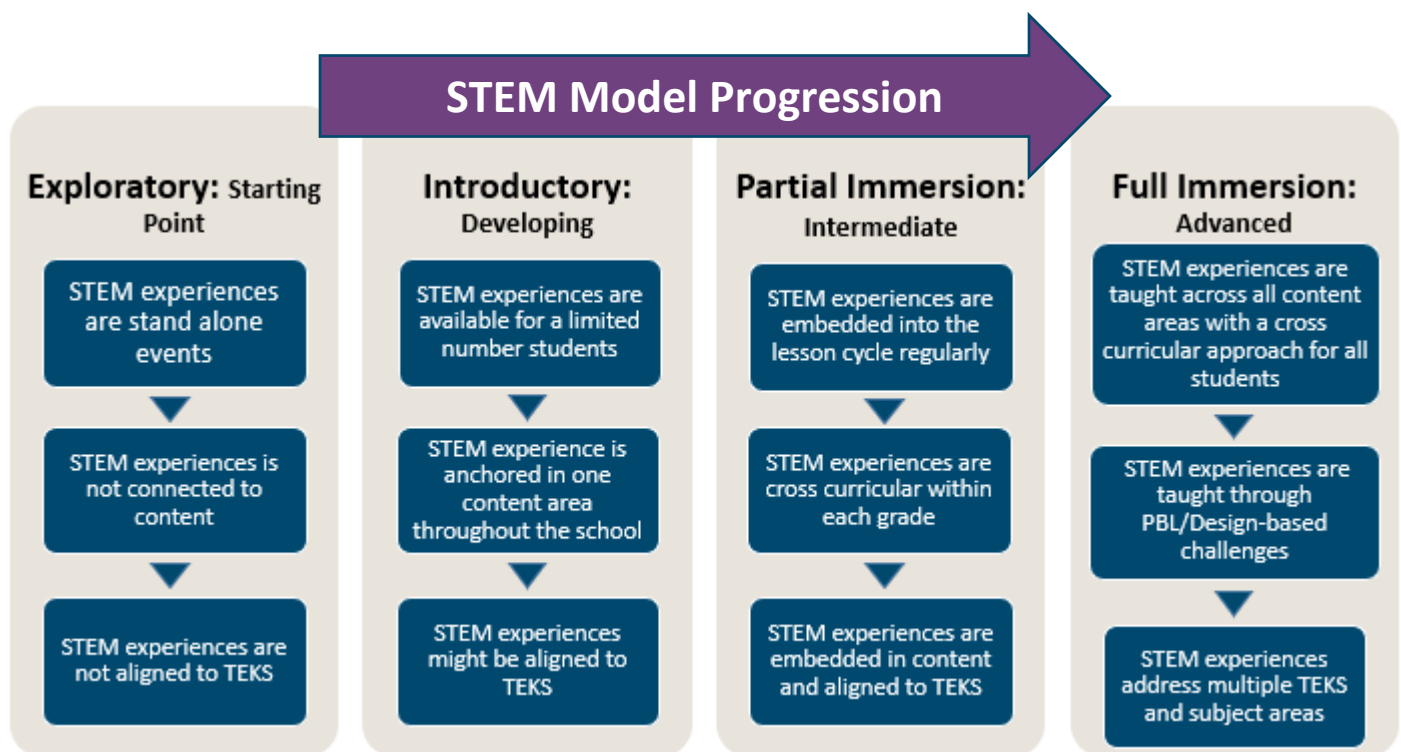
STEM Model Progression

Exploratory: Starting Point

STEM experiences are stand alone events

STEM experiences is not connected to content

STEM experiences are not aligned to TEKS

Introductory: Developing

STEM experiences are available for a limited number students

STEM experience is anchored in one content area throughout the school

STEM experiences might be aligned to TEKS

Partial Immersion: Intermediate

STEM experiences are embedded into the lesson cycle regularly

STEM experiences are cross curricular within each grade

STEM experiences are embedded in content and aligned to TEKS

Full Immersion: Advanced

STEM experiences are taught across all content areas with a cross curricular approach for all students

STEM experiences are taught through PBL/Design-based challenges

STEM experiences address multiple TEKS and subject areas